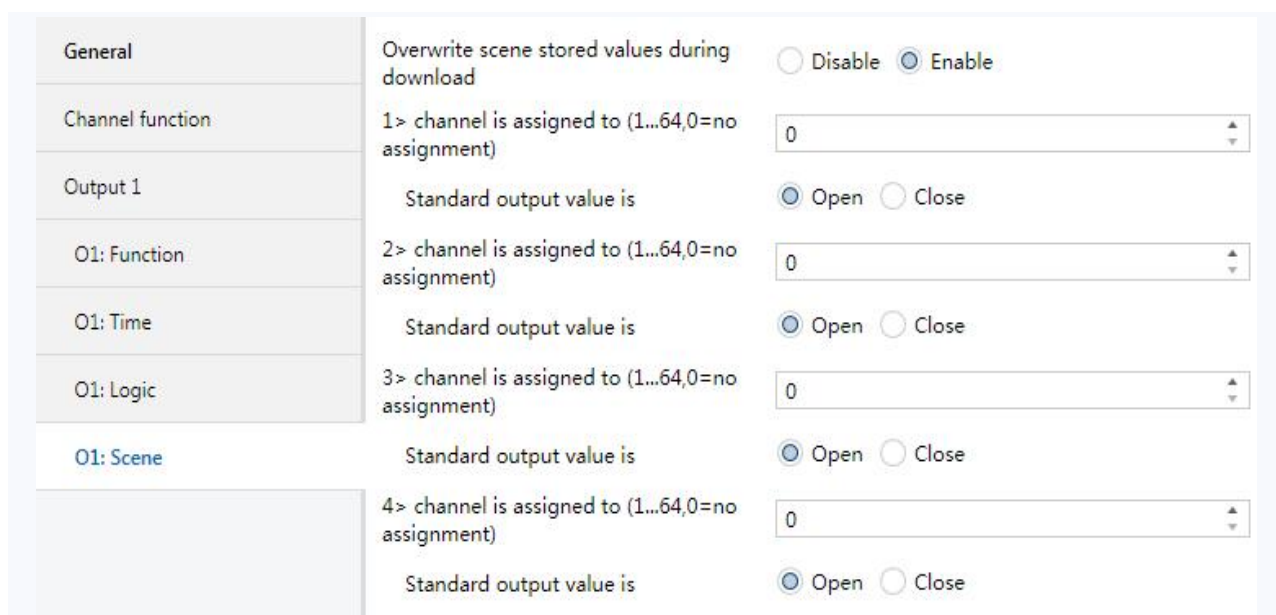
General

Channel function

Output 1

O1: Function

O1: Time

O1: Logic

O1: Scene

Overwrite scene stored values during download
Disable Enable

1> channel is assigned to (1...64,0=no assignment)
0

Standard output value is
Open Close

2> channel is assigned to (1...64,0=no assignment)
0

Standard output value is
Open Close

3> channel is assigned to (1...64,0=no assignment)
0

Standard output value is
Open Close

4> channel is assigned to (1...64,0=no assignment)
0

Standard output value is
Open Close